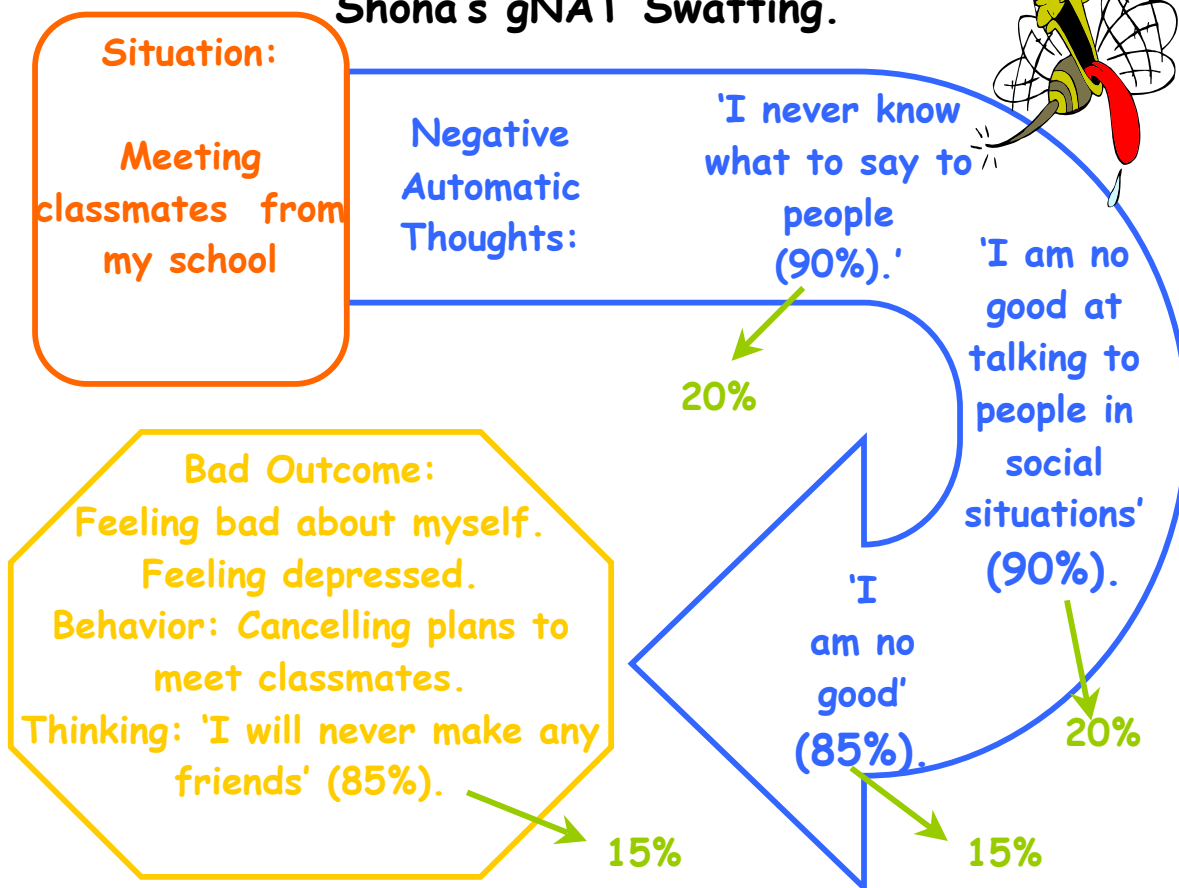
Shona's gNAT Swatting.

Situation:

Meeting classmates from my school

Negative Automatic Thoughts:

'I never know what to say to people (90%).'

20%

'I am no good at talking to people in social situations' (90%).

20%

'I am no good' (85%).

15%

Bad Outcome:
Feeling bad about myself.
Feeling depressed.
Behavior: Cancelling plans to meet classmates.
Thinking: 'I will never make any friends' (85%).

15%